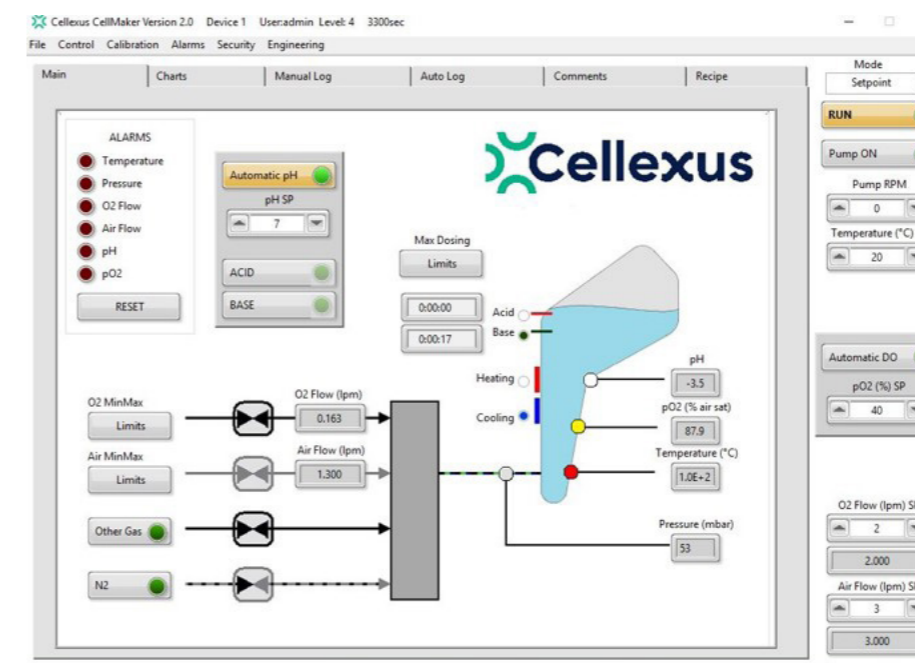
Cellexus CellMaker Version 2.0 Device 1 User:admin Level: 4 3300sec

File Control Calibration Alarms Security Engineering

Main | Charts | Manual Log | Auto Log | Comments | Recipe

Mode
Setpoint

RUN

Pump ON

Pump RPM
0

Temperature (°C)
20

ALARMS
Temperature
Pressure
O2 Flow
Air Flow
pH
pO2
RESET

Automatic pH
pH SP
7
ACID
BASE

Cellexus

Max Dosing
Limits

0:00:00
0:00:17

Acid
Base

Heating
Cooling

pH
-3.5

pO2 (% air sat)
87.9

Temperature (°C)
1.0E+2

Pressure (mbar)
53

O2 MinMax
Limits

O2 Flow (lpm)
0.163

Air MinMax
Limits

Air Flow (lpm)
1.300

Other Gas

N2

Automatic DO
pO2 (%) SP
40

O2 Flow (lpm) S
2
2.000

Air Flow (lpm) S
3
3.000